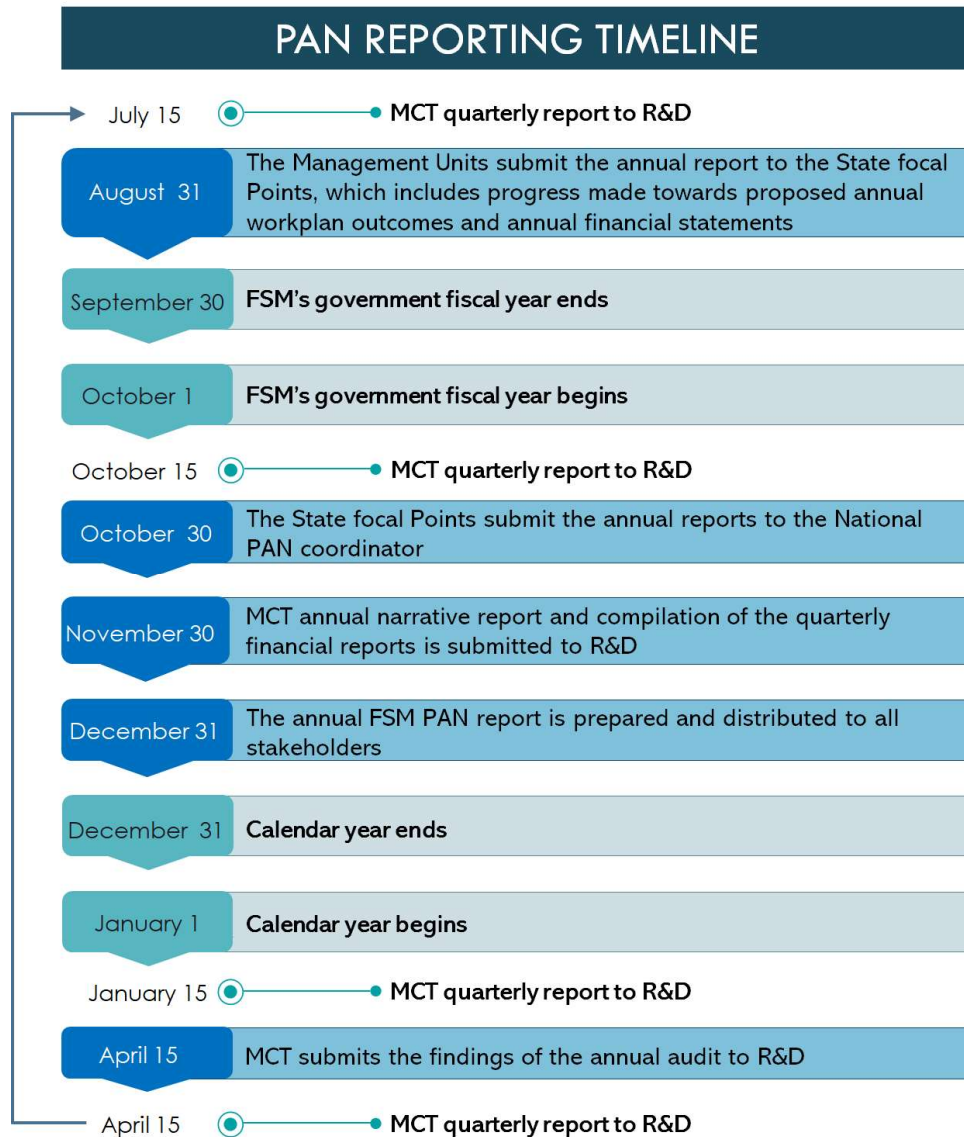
PAN REPORTING TIMELINE

July 15 MCT quarterly report to R&D

August 31 The Management Units submit the annual report to the State focal Points, which includes progress made towards proposed annual workplan outcomes and annual financial statements

September 30 FSM's government fiscal year ends

October 1 FSM's government fiscal year begins

October 15 MCT quarterly report to R&D

October 30 The State focal Points submit the annual reports to the National PAN coordinator

November 30 MCT annual narrative report and compilation of the quarterly financial reports is submitted to R&D

December 31 The annual FSM PAN report is prepared and distributed to all stakeholders

December 31 Calendar year ends

January 1 Calendar year begins

January 15 MCT quarterly report to R&D

April 15 MCT submits the findings of the annual audit to R&D

April 15 MCT quarterly report to R&D